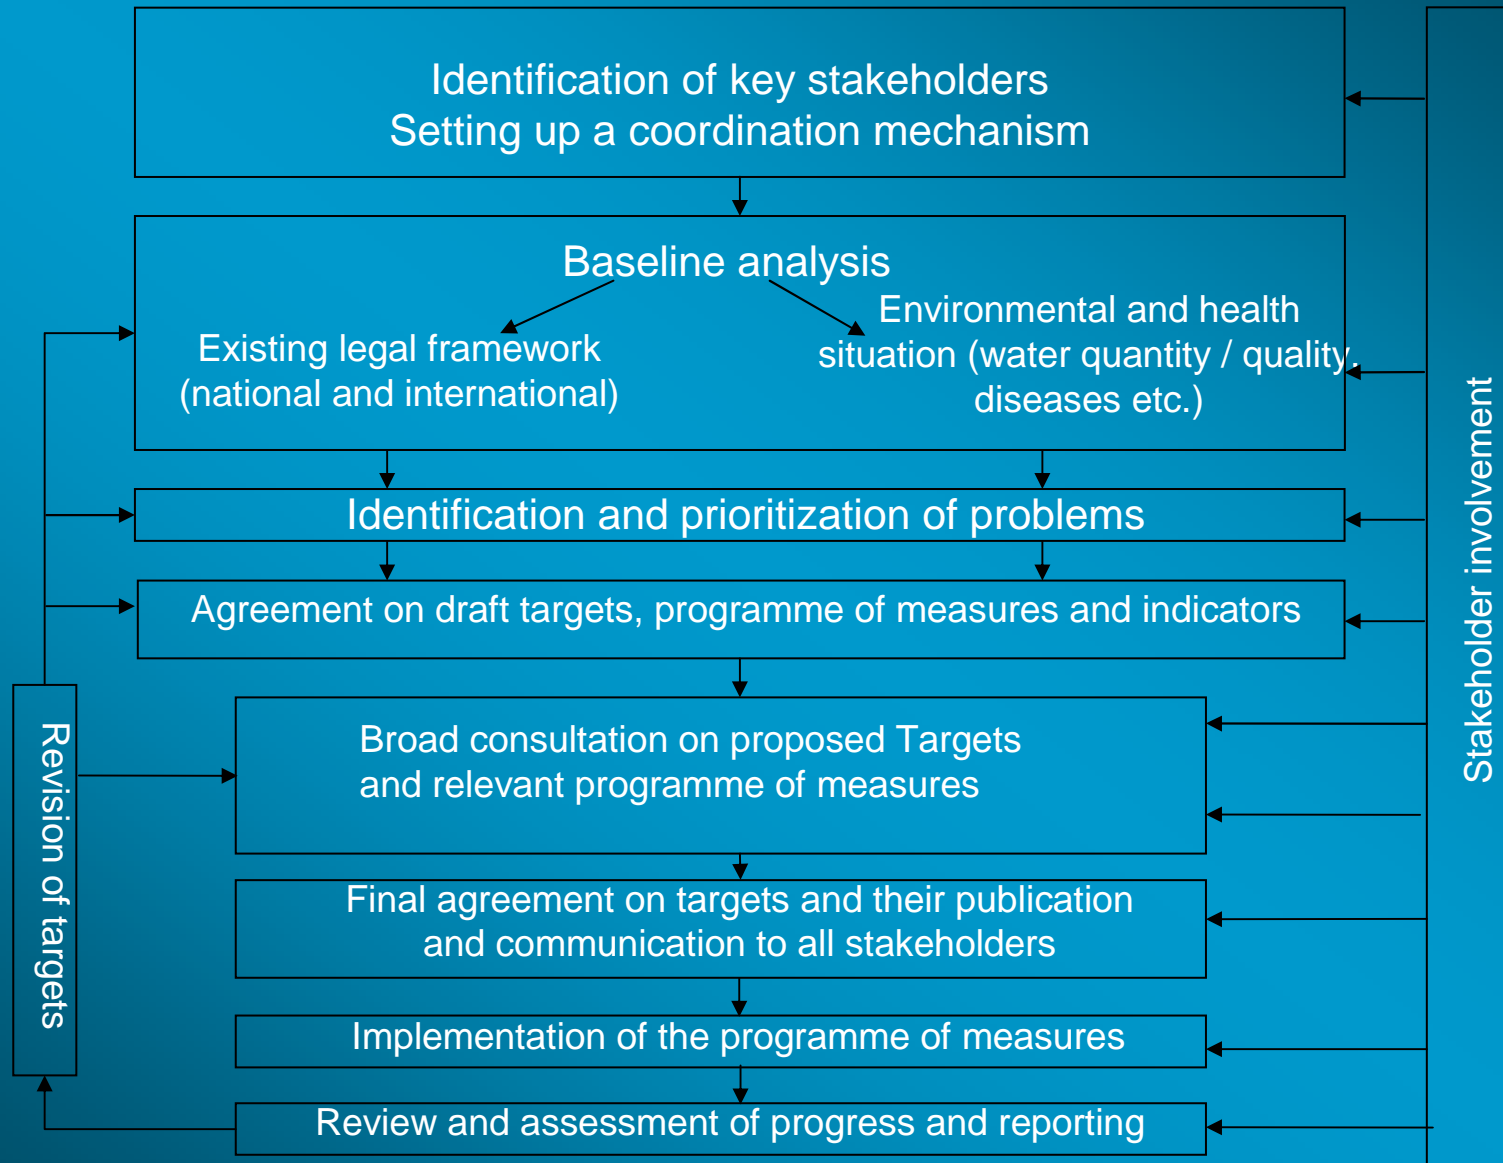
Identification of key stakeholders
Setting up a coordination mechanism

Baseline analysis

Existing legal framework (national and international)

Environmental and health situation (water quantity / quality, diseases etc.)

Identification and prioritization of problems

Agreement on draft targets, programme of measures and indicators

Broad consultation on proposed Targets and relevant programme of measures

Final agreement on targets and their publication and communication to all stakeholders

Implementation of the programme of measures

Review and assessment of progress and reporting

Revision of targets

Stakeholder involvement